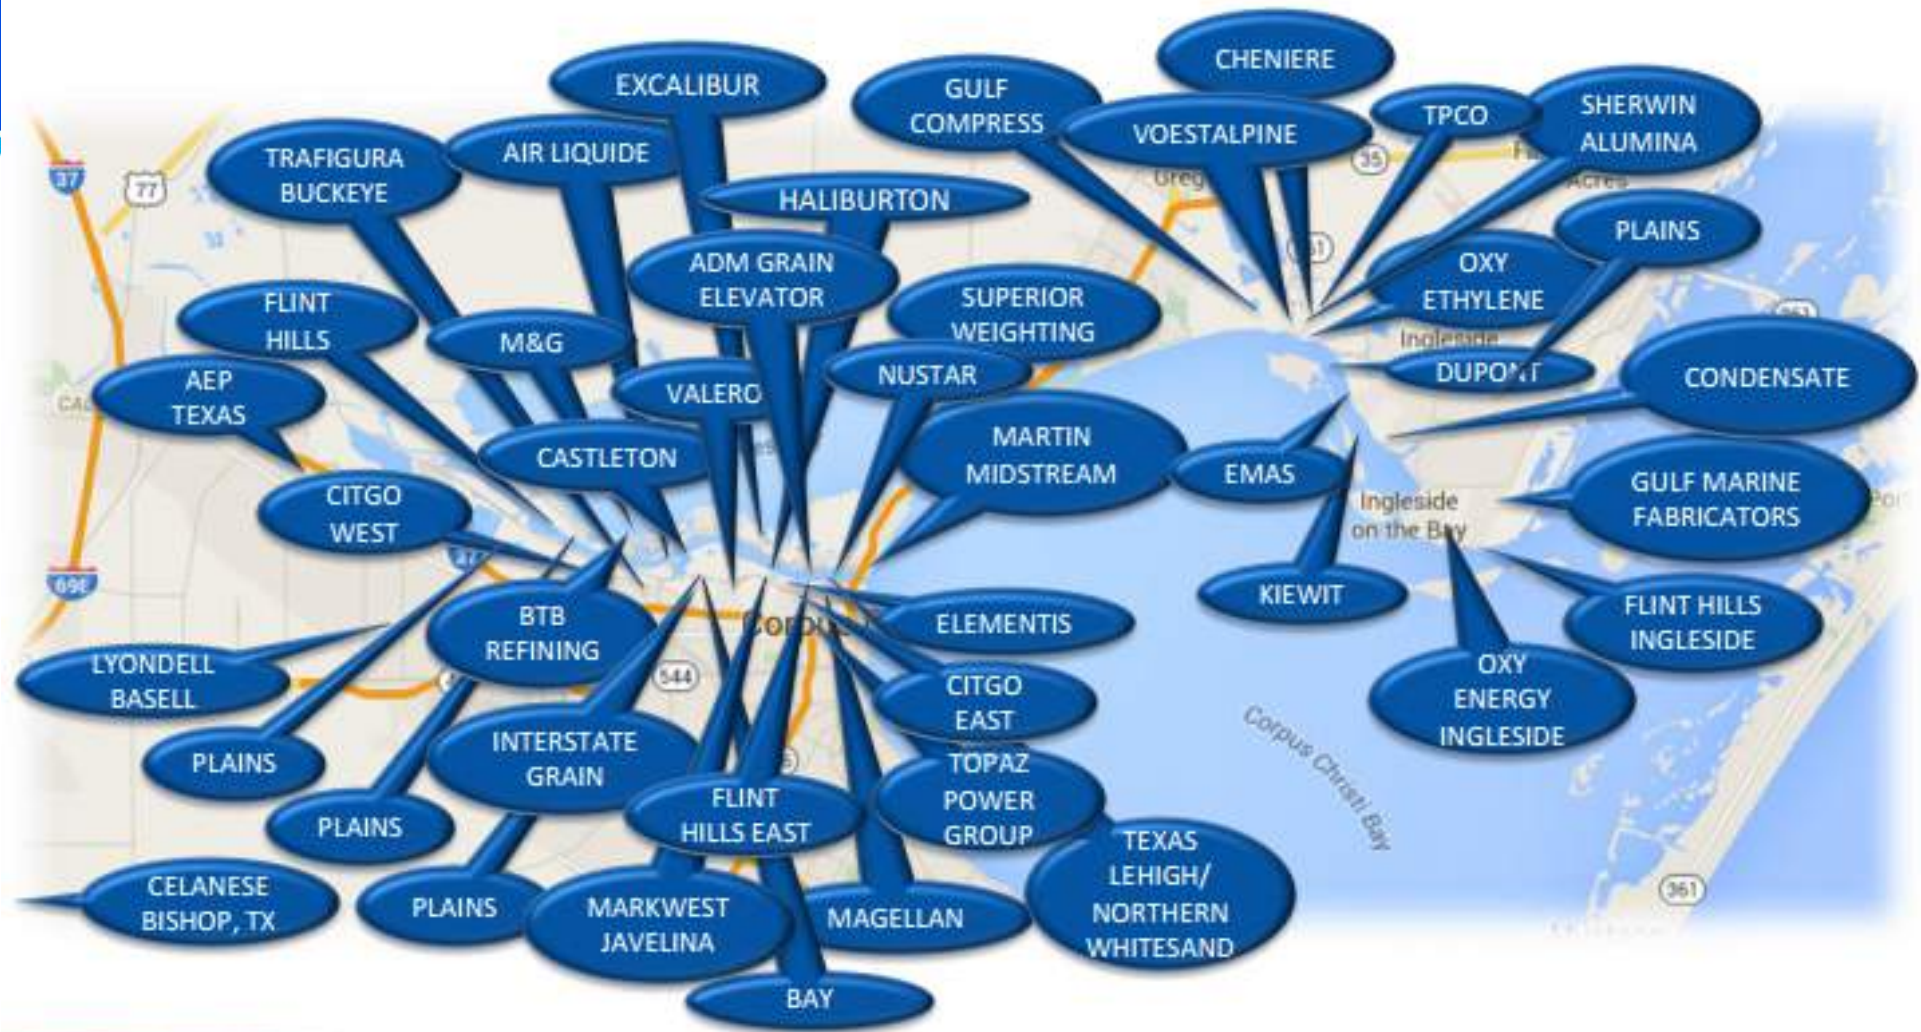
CHENIERE

EXCALIBUR

GULF COMPRESS

VOESTALPINE

TPCO

SHERWIN ALUMINA

TRAFIGURA BUCKEYE

AIR LIQUIDE

HALIBURTON

PLAINS

ADM GRAIN ELEVATOR

OXY ETHYLENE

SUPERIOR WEIGHTING

FLINT HILLS

M&G

DUPONT

NUSTAR

CONDENSATE

AEP TEXAS

VALERO

MARTIN MIDSTREAM

CASTLETON

EMAS

GULF MARINE FABRICATORS

CITGO WEST

Ingleside on the Bay

KIEWIT

BTB REFINING

ELEMENTIS

FLINT HILLS INGLESIDE

LYONDELL BASELL

CITGO EAST

OXY ENERGY INGLESIDE

INTERSTATE GRAIN

PLAINS

TOPAZ POWER GROUP

FLINT HILLS EAST

PLAINS

TEXAS LEHIGH/ NORTHERN WHITESAND

CELANESE BISHOP, TX

PLAINS

MARKWEST JAVELINA

MAGELLAN

BAY

Corpus Christi Bay

37

77

69E

35

361

544

Ingleside